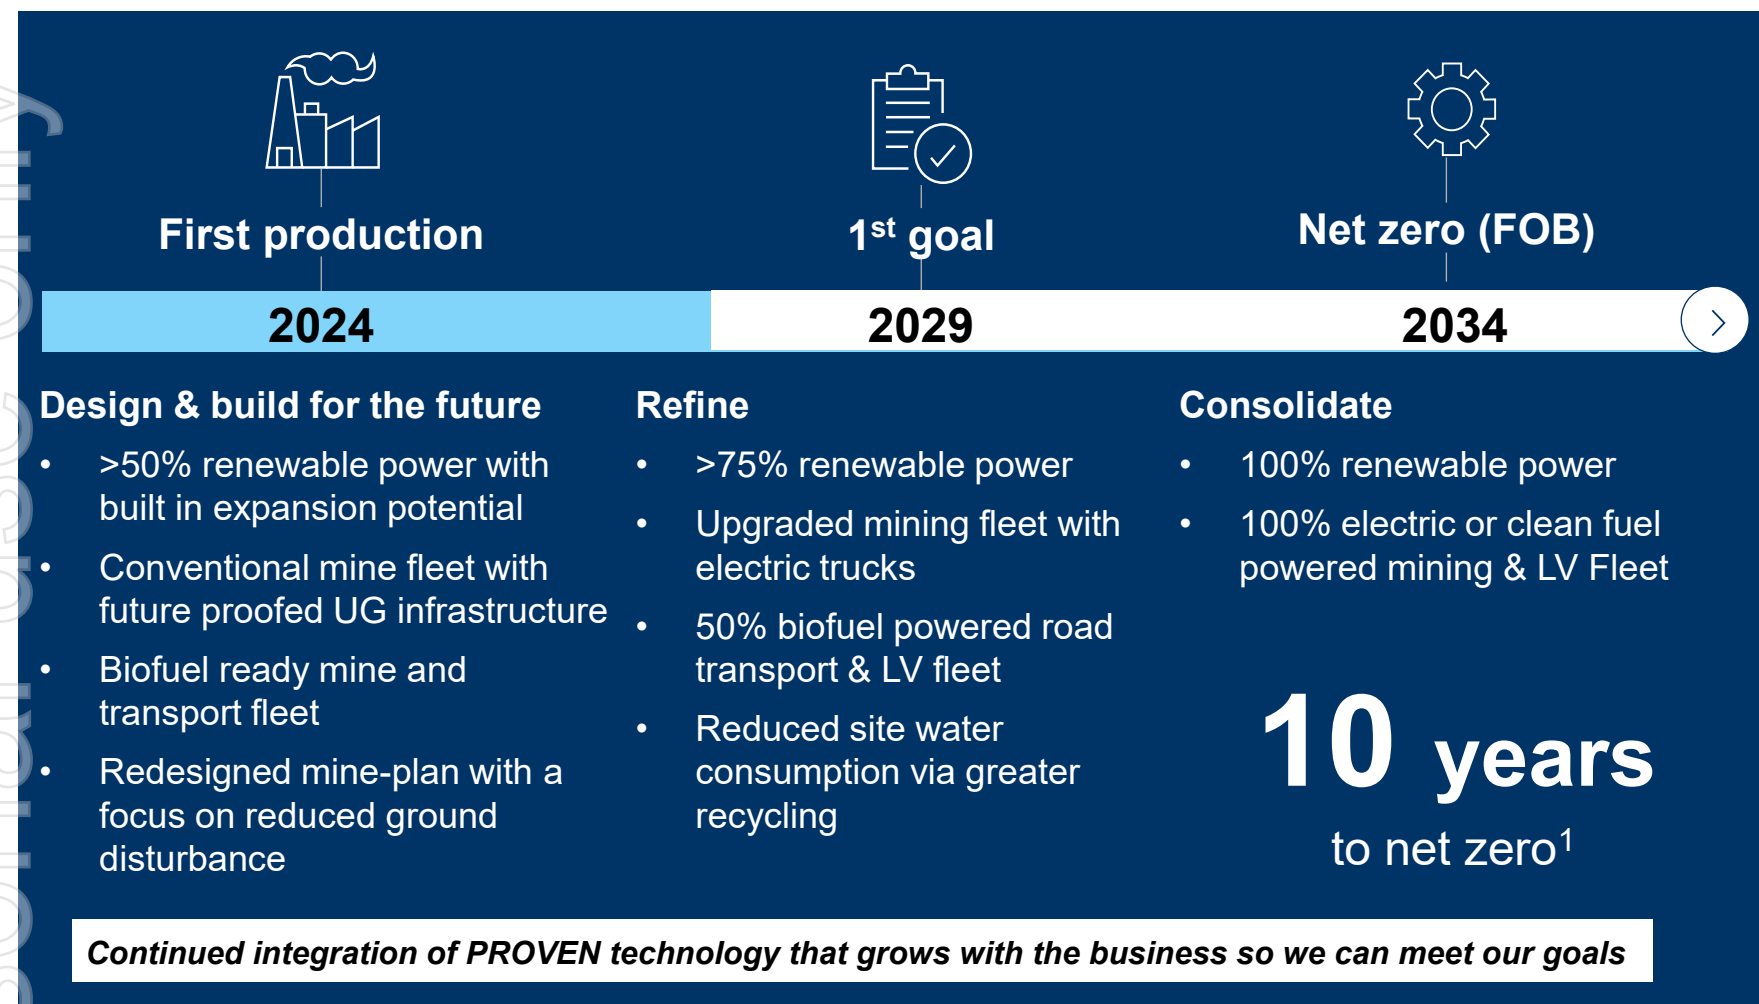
First production

$1^{st}$ goal

Net zero (FOB)

2024

2029

2034

Design & build for the future

- >50% renewable power with built in expansion potential
- Conventional mine fleet with future proofed UG infrastructure
- Biofuel ready mine and transport fleet
- Redesigned mine-plan with a focus on reduced ground disturbance

Refine

- >75% renewable power
- Upgraded mining fleet with electric trucks
- 50% biofuel powered road transport & LV fleet
- Reduced site water consumption via greater recycling

Consolidate

- 100% renewable power
- 100% electric or clean fuel powered mining & LV Fleet

10 years

to net zero$^1$

Continued integration of PROVEN technology that grows with the business so we can meet our goals